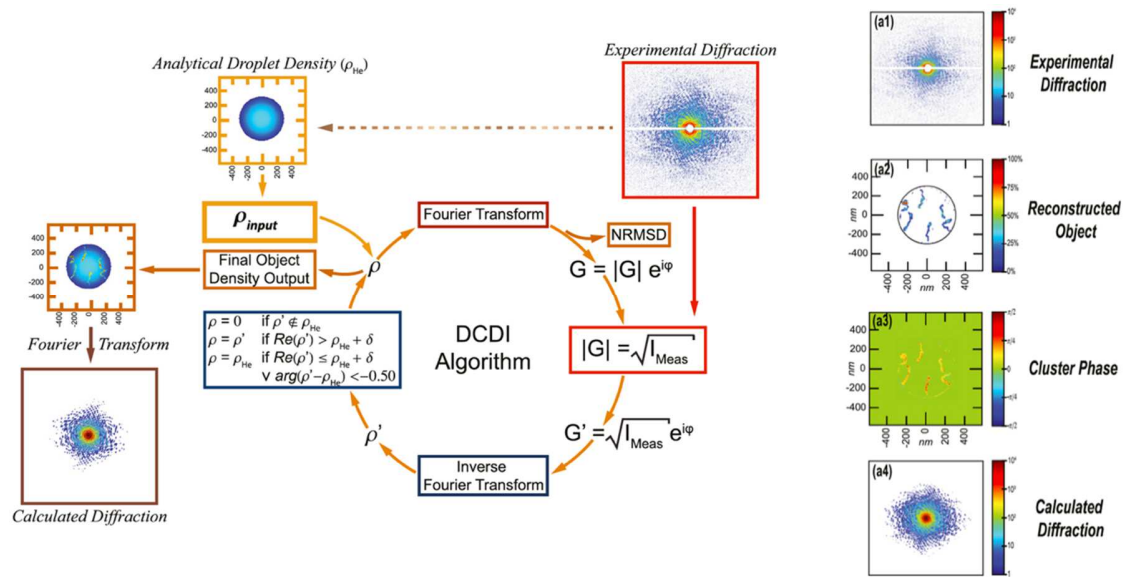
Analytical Droplet Density ($\rho_{He}$)

400
200
0
-200
-400

-400 -200 0 200 400

Experimental Diffraction

$\rho_{input}$

Fourier Transform

NRMSD

400
200
0
-200
-400

-400 -200 0 200 400

Final Object Density Output

$\rho$

$G = |G|\, e^{i\varphi}$

Fourier Transform

$\rho = 0$ if $\rho' \notin \rho_{He}$
$\rho = \rho'$ if $Re(\rho') > \rho_{He} + \delta$
$\rho = \rho_{He}$ if $Re(\rho') \leq \rho_{He} + \delta$
$\vee\ arg(\rho' - \rho_{He}) < -0.50$

DCDI Algorithm

$|G| = \sqrt{I_{Meas}}$

$\rho'$

$G' = \sqrt{I_{Meas}}\, e^{i\varphi}$

Inverse Fourier Transform

Calculated Diffraction

(a1)

$10^3$
$10^2$
10
1

Experimental Diffraction

(a2)

400
200
0
-200
-400

nm

-400 -200 0 200 400
nm

100%
75%
50%
25%
0%

Reconstructed Object

(a3)

400
200
0
-200
-400

nm

-400 -200 0 200 400
nm

$\pi/2$
$\pi/4$
0
$-\pi/4$
$-\pi/2$

Cluster Phase

(a4)

$10^3$
$10^2$
10
1

Calculated Diffraction